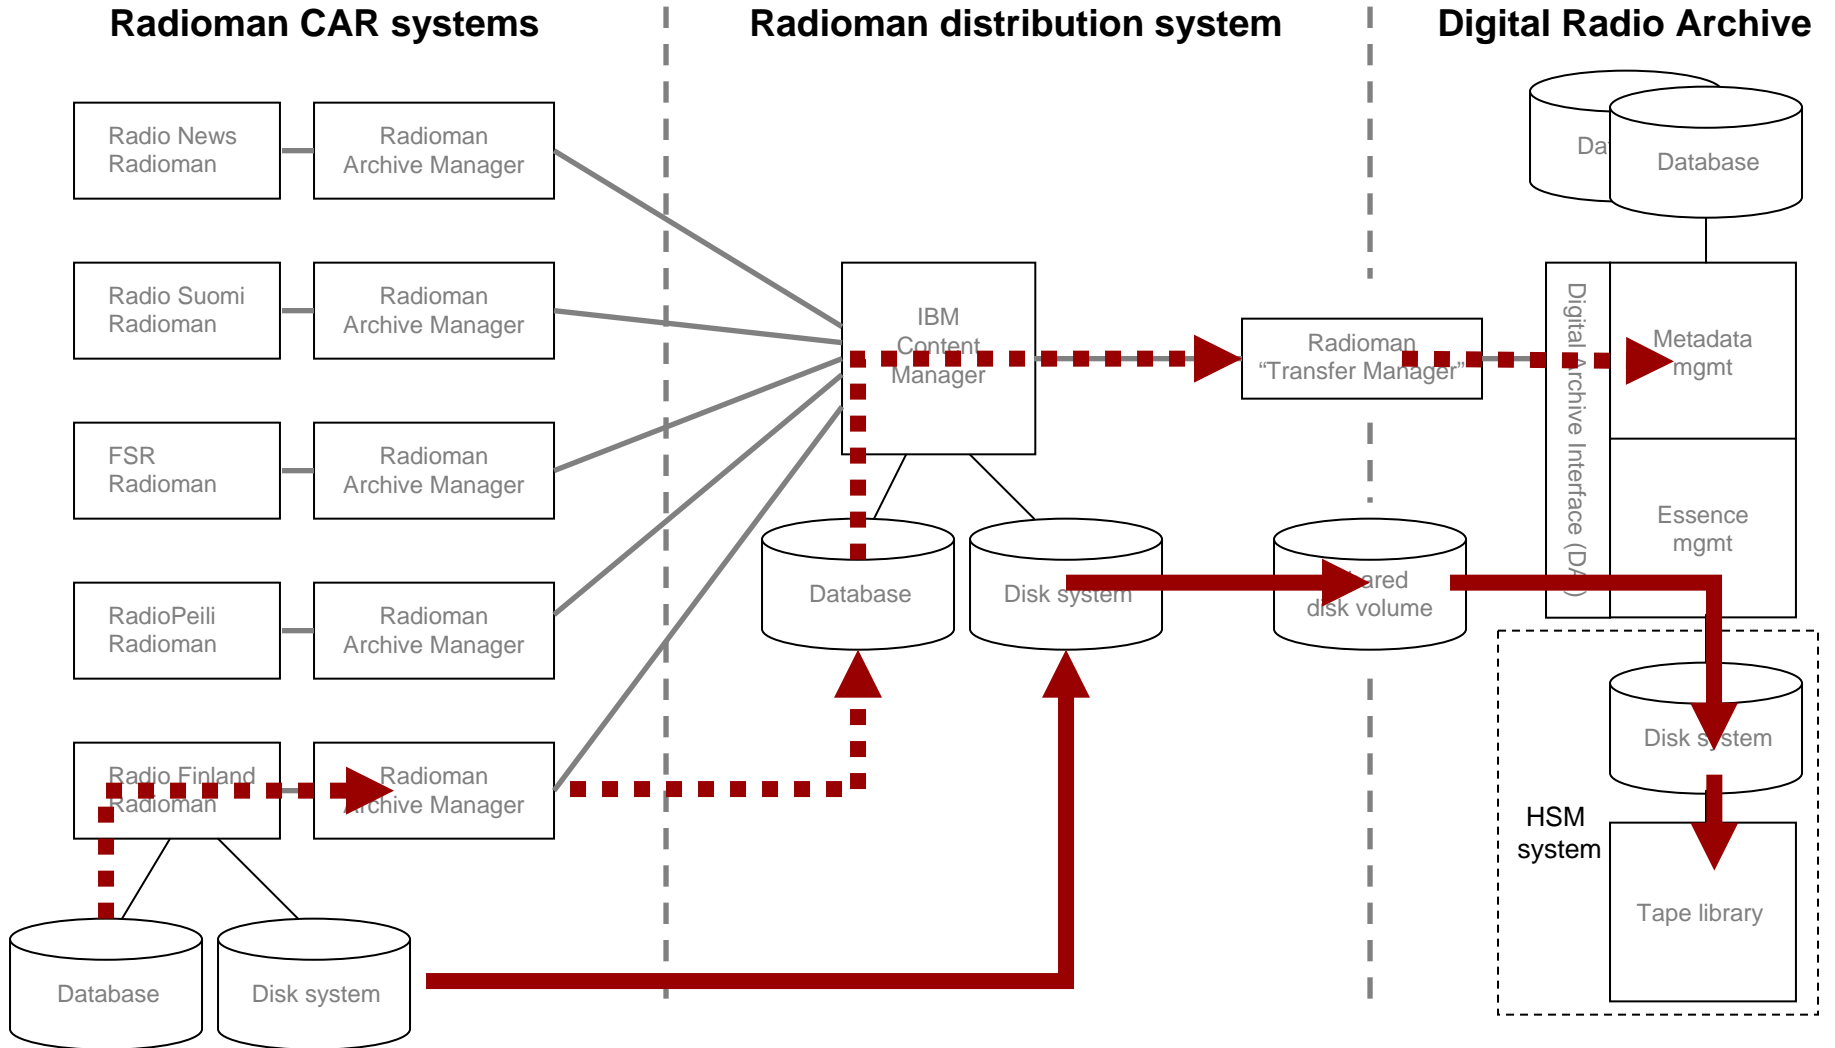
Radioman CAR systems

Radioman distribution system

Digital Radio Archive

Radio News Radioman

Radioman Archive Manager

Radio Suomi Radioman

Radioman Archive Manager

FSR Radioman

Radioman Archive Manager

RadioPeili Radioman

Radioman Archive Manager

Radio Finland Radioman

Radioman Archive Manager

Database

Disk system

IBM Content Manager

Database

Disk system

Radioman "Transfer Manager"

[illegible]ared disk volume

Da

Database

Digital Archive Interface (DA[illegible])

Metadata mgmt

Essence mgmt

Disk system

HSM system

Tape library